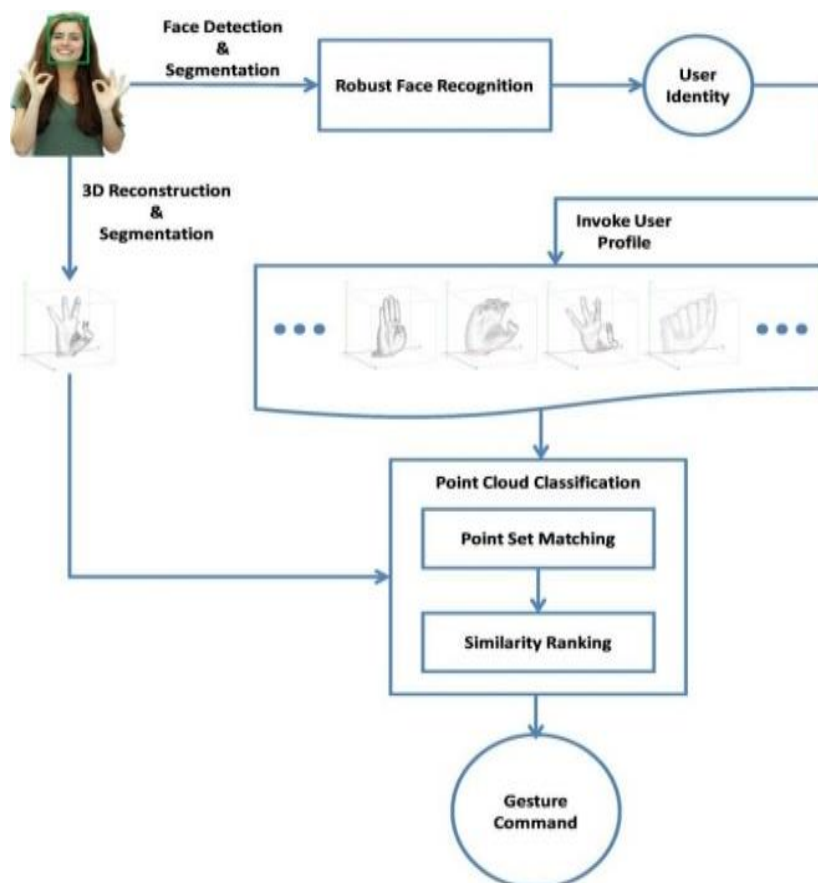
Face Detection & Segmentation

Robust Face Recognition

User Identity

3D Reconstruction & Segmentation

Invoke User Profile

Point Cloud Classification

Point Set Matching

Similarity Ranking

Gesture Command